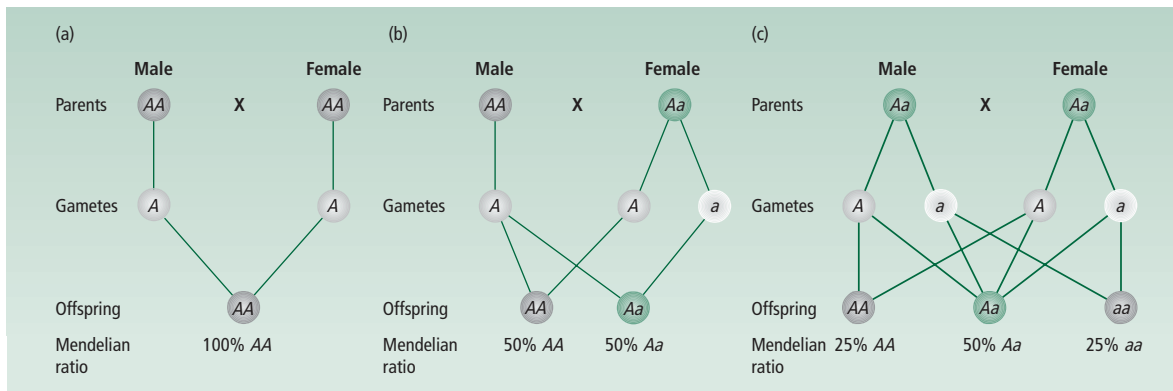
(a)

Male Female

Parents $AA$ X $AA$

Gametes $A$ $A$

Offspring $AA$

Mendelian ratio 100% $AA$

(b)

Male Female

Parents $AA$ X $Aa$

Gametes $A$ $A$ $a$

Offspring $AA$ $Aa$

Mendelian ratio 50% $AA$ 50% $Aa$

(c)

Male Female

Parents $Aa$ X $Aa$

Gametes $A$ $a$ $A$ $a$

Offspring $AA$ $Aa$ $aa$

Mendelian ratio 25% $AA$ 50% $Aa$ 25% $aa$